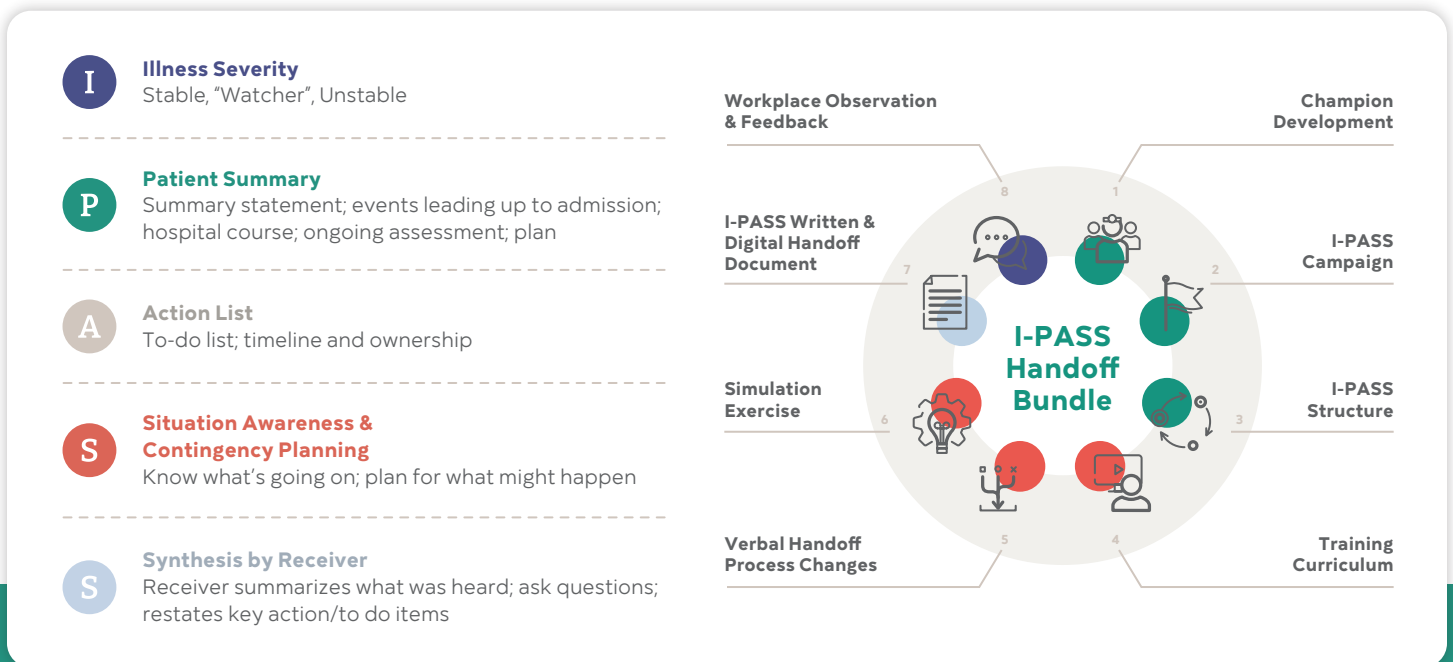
I
Illness Severity
Stable, "Watcher", Unstable

P
Patient Summary
Summary statement; events leading up to admission; hospital course; ongoing assessment; plan

A
Action List
To-do list; timeline and ownership

S
Situation Awareness & Contingency Planning
Know what's going on; plan for what might happen

S
Synthesis by Receiver
Receiver summarizes what was heard; ask questions; restates key action/to do items

Workplace Observation & Feedback
8
Champion Development
1
I-PASS Written & Digital Handoff Document
7
I-PASS Campaign
2
I-PASS Handoff Bundle
Simulation Exercise
6
I-PASS Structure
3
Verbal Handoff Process Changes
5
Training Curriculum
4